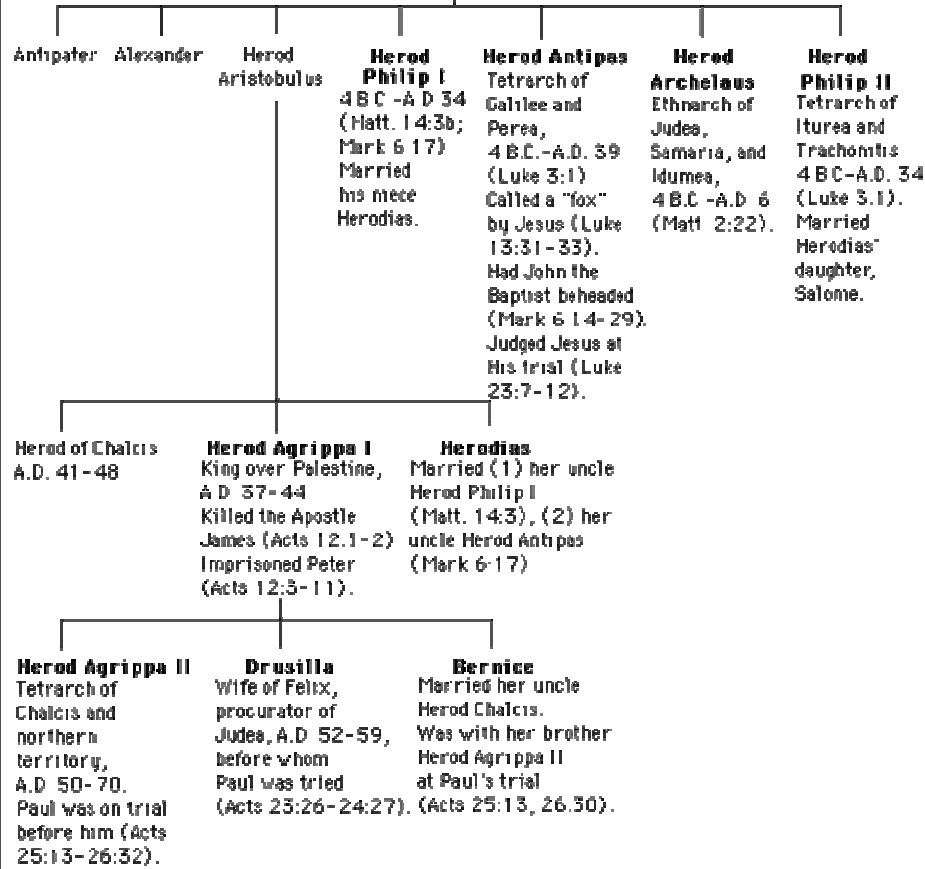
Antipater

Alexander

Herod Aristobulus

**Herod Philip I**
4 B C -A D 34 (Matt. 14:3b; Mark 6 17) Married his niece Herodias.

**Herod Antipas**
Tetrarch of Galilee and Perea, 4 B.C.-A.D. 39 (Luke 3:1) Called a "fox" by Jesus (Luke 13:31-33). Had John the Baptist beheaded (Mark 6 14-29). Judged Jesus at His trial (Luke 23:7-12).

**Herod Archelaus**
Ethnarch of Judea, Samaria, and Idumea, 4 B.C -A.D 6 (Matt 2:22).

**Herod Philip II**
Tetrarch of Iturea and Trachonitis 4 B C-A.D. 34 (Luke 3.1). Married Herodias' daughter, Salome.

Herod of Chalcis
A.D. 41-48

**Herod Agrippa I**
King over Palestine, A D 37-44 Killed the Apostle James (Acts 12.1-2) Imprisoned Peter (Acts 12:3-11).

**Herodias**
Married (1) her uncle Herod Philip I (Matt. 14:3), (2) her uncle Herod Antipas (Mark 6·17)

**Herod Agrippa II**
Tetrarch of Chalcis and northern territory, A.D 50-70. Paul was on trial before him (Acts 25:13-26:32).

**Drusilla**
Wife of Felix, procurator of Judea, A.D 52-59, before whom Paul was tried (Acts 23:26-24:27).

**Bernice**
Married her uncle Herod Chalcis. Was with her brother Herod Agrippa II at Paul's trial (Acts 25:13, 26.30).